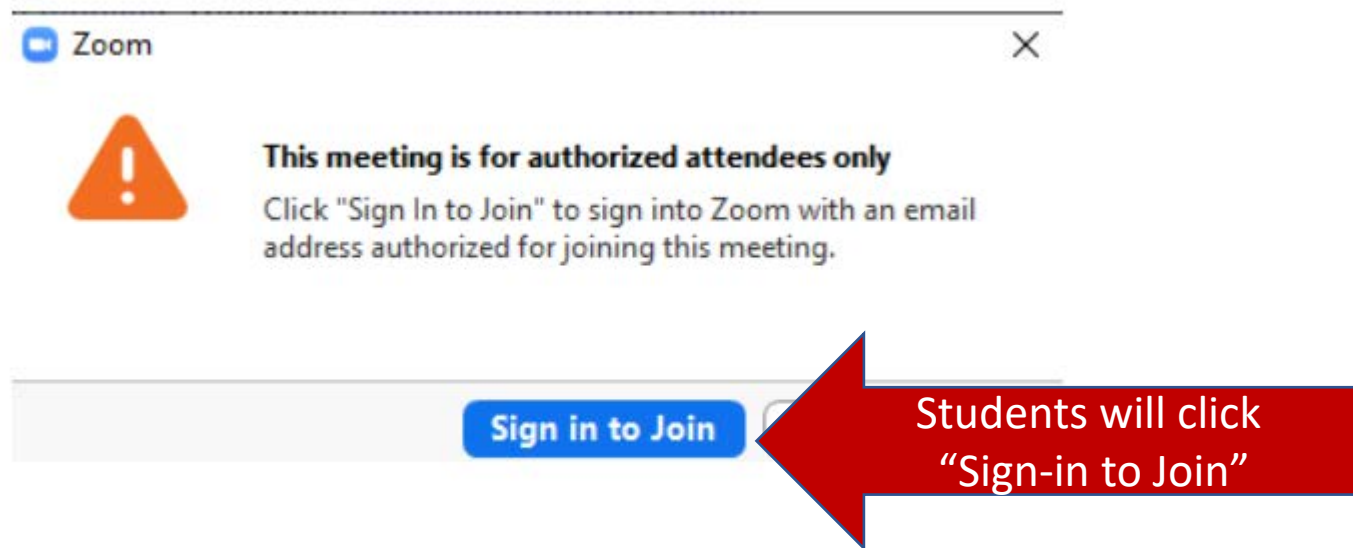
Zoom

This meeting is for authorized attendees only

Click "Sign In to Join" to sign into Zoom with an email address authorized for joining this meeting.

Sign in to Join

Students will click "Sign-in to Join"